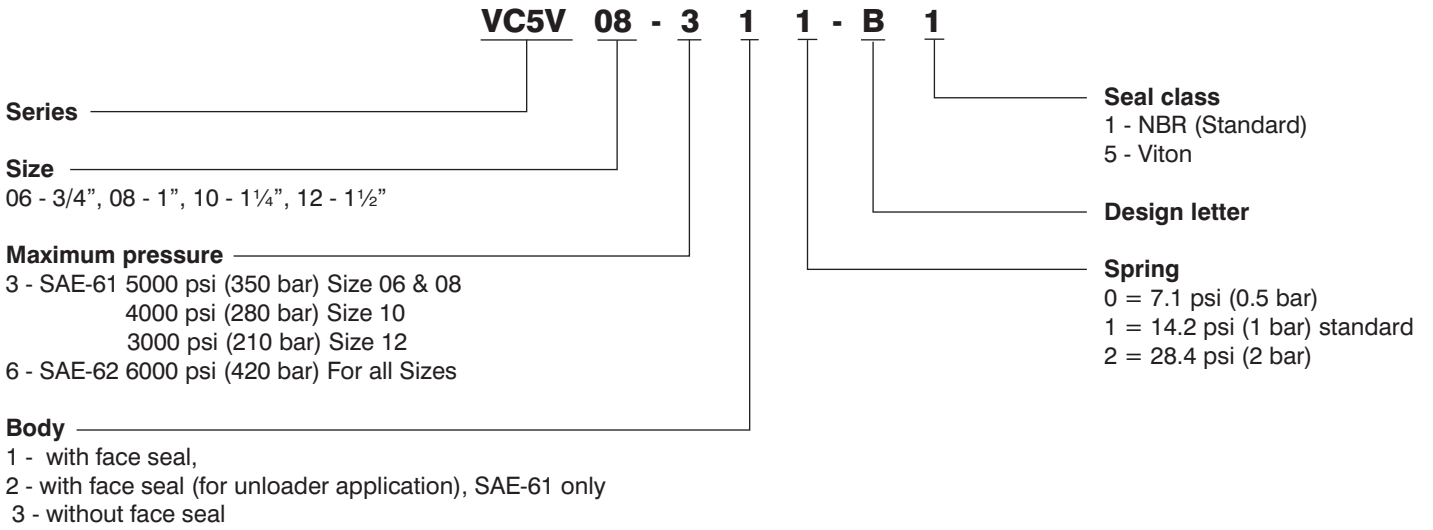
VC5V 08 - 3 1 1 - B 1

Series

Size
06 - 3/4", 08 - 1", 10 - 1¼", 12 - 1½"

Maximum pressure
3 - SAE-61 5000 psi (350 bar) Size 06 & 08
4000 psi (280 bar) Size 10
3000 psi (210 bar) Size 12
6 - SAE-62 6000 psi (420 bar) For all Sizes

Body
1 - with face seal,
2 - with face seal (for unloader application), SAE-61 only
3 - without face seal

Seal class
1 - NBR (Standard)
5 - Viton

Design letter

Spring
0 = 7.1 psi (0.5 bar)
1 = 14.2 psi (1 bar) standard
2 = 28.4 psi (2 bar)